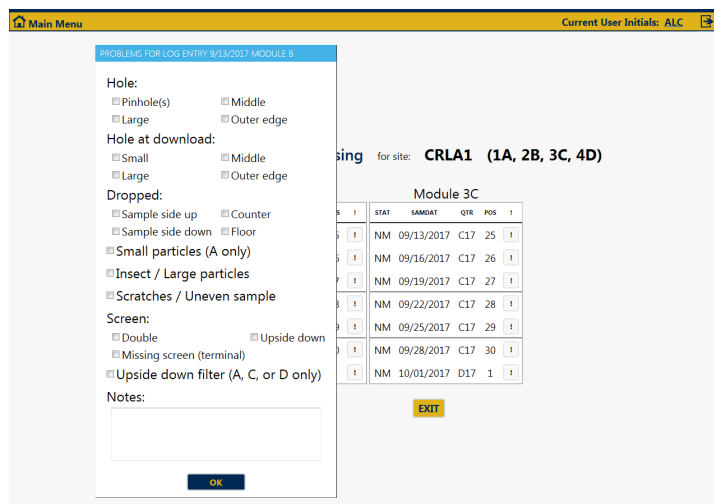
Main Menu

Current User Initials: ALC

PROBLEMS FOR LOG ENTRY 9/13/2017 MODULE B

Hole:
Pinhole(s)
Middle
Large
Outer edge

Hole at download:
Small
Middle
Large
Outer edge

Dropped:
Sample side up
Counter
Sample side down
Floor

Small particles (A only)

Insect / Large particles

Scratches / Uneven sample

Screen:
Double
Upside down
Missing screen (terminal)

Upside down filter (A, C, or D only)

Notes:

OK

sing for site: CRLA1 (1A, 2B, 3C, 4D)

Module 3C

| STAT | SAMDAT | QTR | POS | ! |
|---|---|---|---|---|
| NM | 09/13/2017 | C17 | 25 | ! |
| NM | 09/16/2017 | C17 | 26 | ! |
| NM | 09/19/2017 | C17 | 27 | ! |
| NM | 09/22/2017 | C17 | 28 | ! |
| NM | 09/25/2017 | C17 | 29 | ! |
| NM | 09/28/2017 | C17 | 30 | ! |
| NM | 10/01/2017 | D17 | 1 | ! |

EXIT